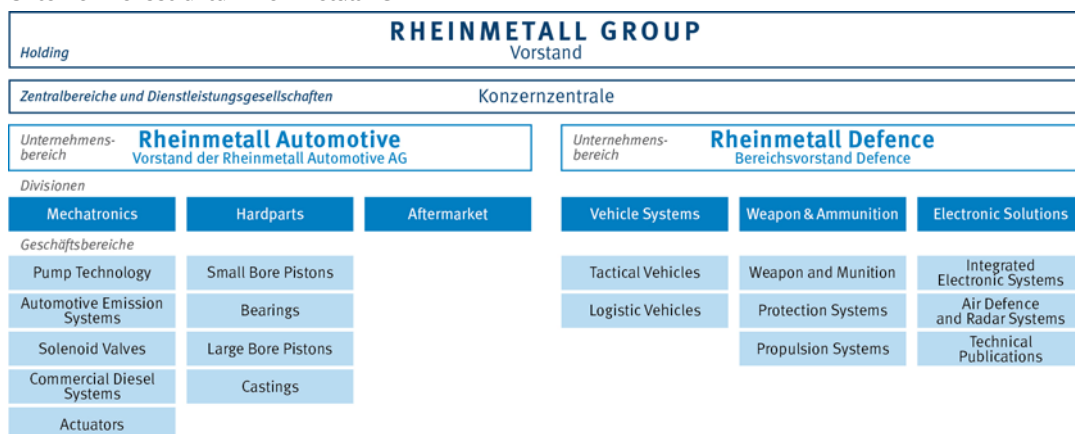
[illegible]

Holding

RHEINMETALL GROUP
Vorstand

Zentralbereiche und Dienstleistungsgesellschaften

Konzernzentrale

Unternehmensbereich

Rheinmetall Automotive
Vorstand der Rheinmetall Automotive AG

Unternehmensbereich

Rheinmetall Defence
Bereichsvorstand Defence

Divisionen

Mechatronics

Hardparts

Aftermarket

Vehicle Systems

Weapon & Ammunition

Electronic Solutions

Geschäftsbereiche

Pump Technology

Automotive Emission Systems

Solenoid Valves

Commercial Diesel Systems

Actuators

Small Bore Pistons

Bearings

Large Bore Pistons

Castings

Tactical Vehicles

Logistic Vehicles

Weapon and Munition

Protection Systems

Propulsion Systems

Integrated Electronic Systems

Air Defence and Radar Systems

Technical Publications